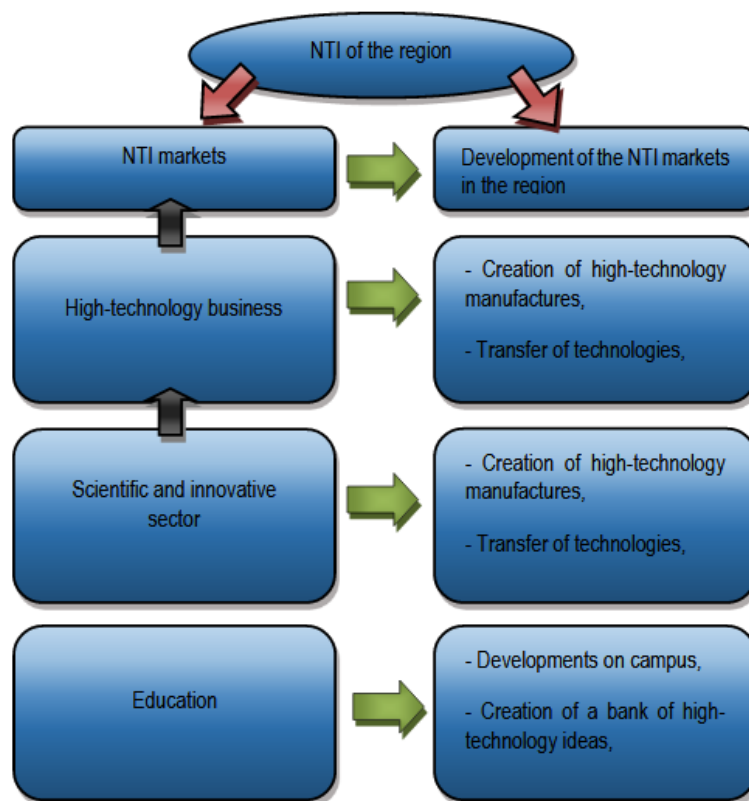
NTI of the region

NTI markets

Development of the NTI markets in the region

High-technology business

- Creation of high-technology manufactures,

- Transfer of technologies,

Scientific and innovative sector

- Creation of high-technology manufactures,

- Transfer of technologies,

Education

- Developments on campus,

- Creation of a bank of high-technology ideas,